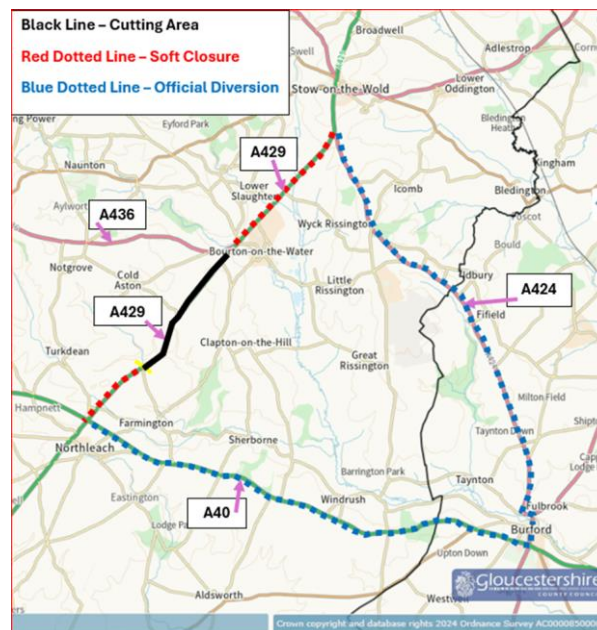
Black Line – Cutting Area
Red Dotted Line – Soft Closure
Blue Dotted Line – Official Diversion

Broadwell
Adlestrop
Swell
Stow-on-the-Wold
Lower Oddington
Eyford Park
Bledington Heath
Kingham
Naunton
A429
Lower Slaughter
Icomb
Bledington
Aylworth
A436
Wyck Rissington
Foscot
Bould
Notgrove
Bourton-on-the-Water
Cold Aston
Little Rissington
Idbury
A424
A429
Fifield
Turkdean
Clapton-on-the-Hill
Great Rissington
Milton Field
Hampnett
Farmington
Northleach
Sherborne
Taynton Down
Barrington Park
Taynton
Eastington
Windrush
A40
Fulbrook
Lodge Park
Burford
Upton Down
Aldsworth
Westwell
Gloucestershire
COUNTY COUNCIL
Crown copyright and database rights 2024 Ordnance Survey AC0000850000